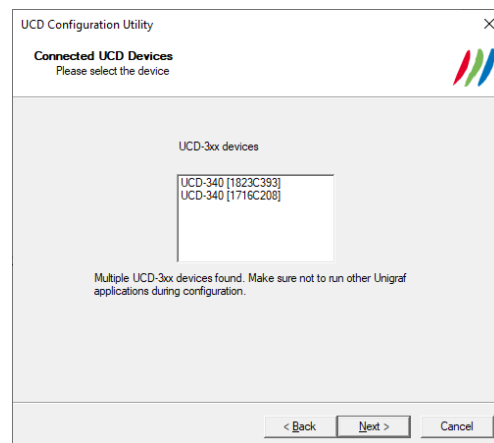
UCD Configuration Utility

Connected UCD Devices
Please select the device

UCD-3xx devices

UCD-340 [1823C393]
UCD-340 [1716C208]

Multiple UCD-3xx devices found. Make sure not to run other Unigraf applications during configuration.

< Back
Next >
Cancel